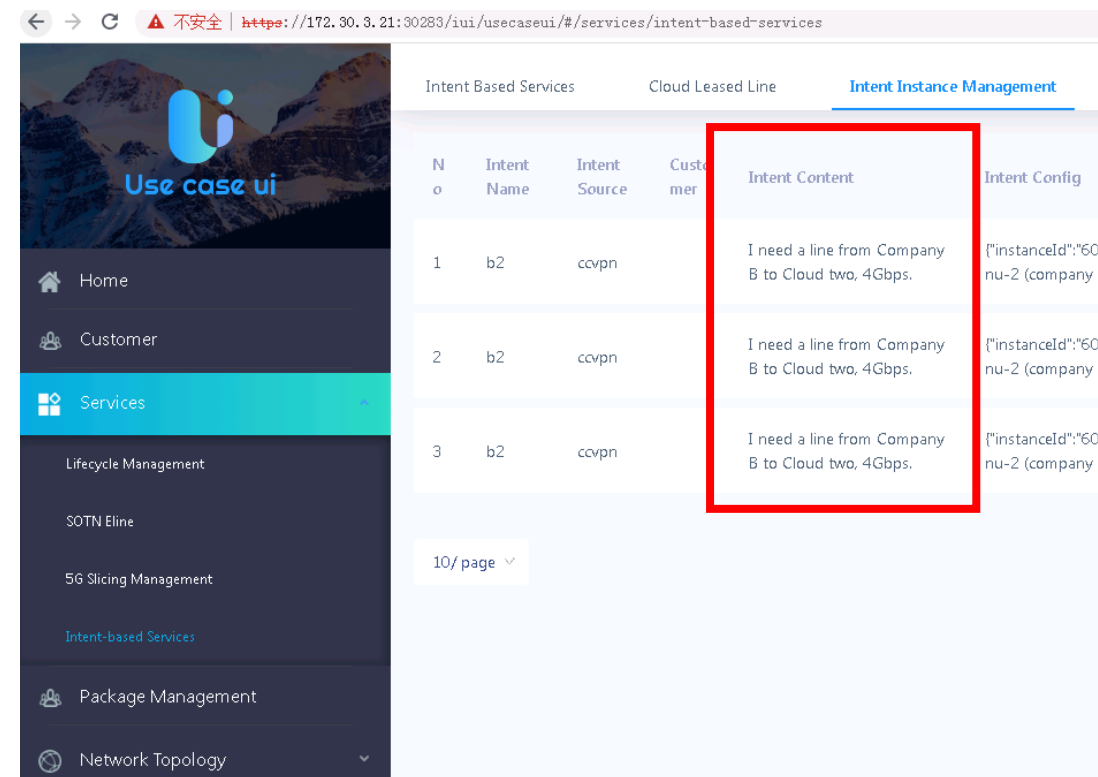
不安全 | https://172.30.3.21:30283/iui/usecaseui/#/services/intent-based-services

Use case ui

Home
Customer
Services
Lifecycle Management
SOTN Eline
5G Slicing Management
Intent-based Services
Package Management
Network Topology

Intent Based Services | Cloud Leased Line | Intent Instance Management

| No | Intent Name | Intent Source | Custo mer | Intent Content | Intent Config |
|---|---|---|---|---|---|
| 1 | b2 | ccvpn | | I need a line from Company B to Cloud two, 4Gbps. | {"instanceId":"60 nu-2 (company |
| 2 | b2 | ccvpn | | I need a line from Company B to Cloud two, 4Gbps. | {"instanceId":"60 nu-2 (company |
| 3 | b2 | ccvpn | | I need a line from Company B to Cloud two, 4Gbps. | {"instanceId":"60 nu-2 (company |

10/ page